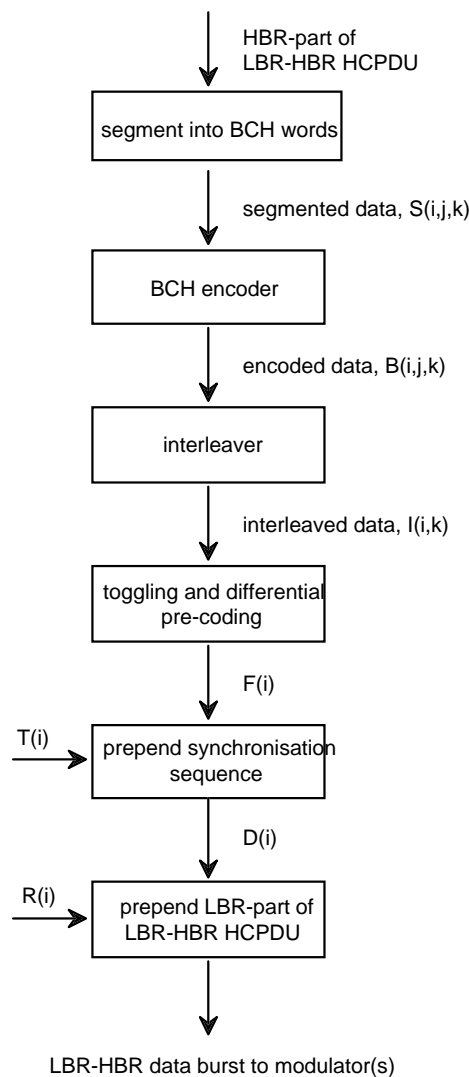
HBR-part of LBR-HBR HCPDU

segment into BCH words

segmented data, S(i,j,k)

BCH encoder

encoded data, B(i,j,k)

interleaver

interleaved data, I(i,k)

toggling and differential pre-coding

F(i)

T(i)

prepend synchronisation sequence

D(i)

R(i)

prepend LBR-part of LBR-HBR HCPDU

LBR-HBR data burst to modulator(s)